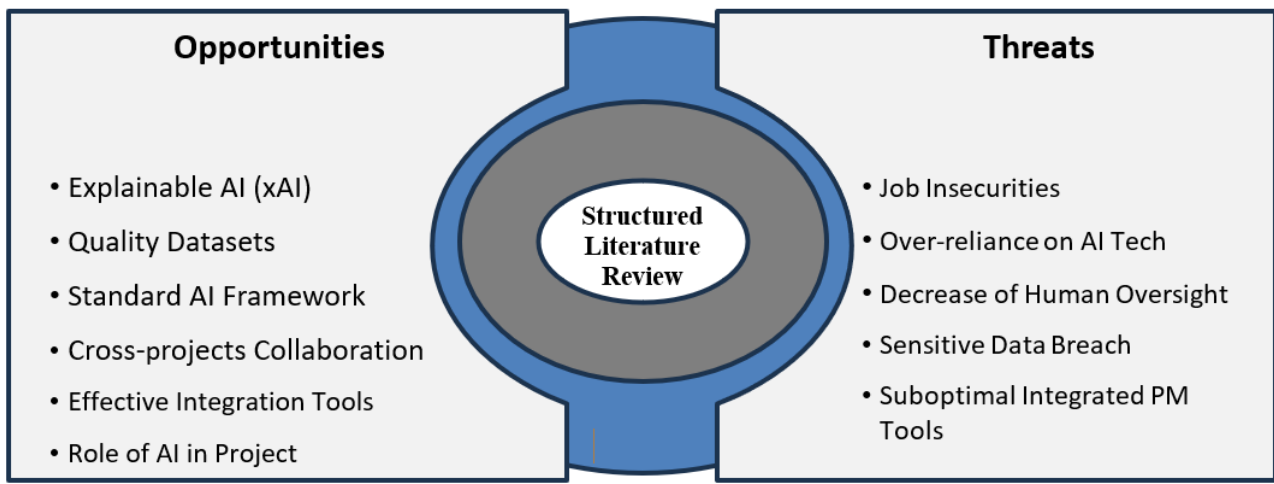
Opportunities

- Explainable AI (xAI)
- Quality Datasets
- Standard AI Framework
- Cross-projects Collaboration
- Effective Integration Tools
- Role of AI in Project

Structured Literature Review

Threats

- Job Insecurities
- Over-reliance on AI Tech
- Decrease of Human Oversight
- Sensitive Data Breach
- Suboptimal Integrated PM Tools